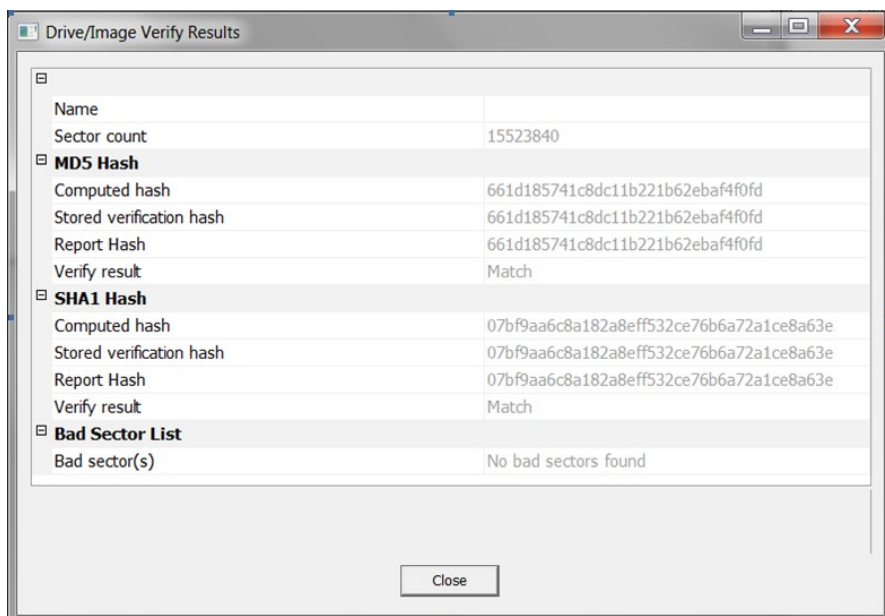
Drive/Image Verify Results

| | |
|---|---|
| Name | |
| Sector count | 15523840 |
| **MD5 Hash** | |
| Computed hash | 661d185741c8dc11b221b62ebaf4f0fd |
| Stored verification hash | 661d185741c8dc11b221b62ebaf4f0fd |
| Report Hash | 661d185741c8dc11b221b62ebaf4f0fd |
| Verify result | Match |
| **SHA1 Hash** | |
| Computed hash | 07bf9aa6c8a182a8eff532ce76b6a72a1ce8a63e |
| Stored verification hash | 07bf9aa6c8a182a8eff532ce76b6a72a1ce8a63e |
| Report Hash | 07bf9aa6c8a182a8eff532ce76b6a72a1ce8a63e |
| Verify result | Match |
| **Bad Sector List** | |
| Bad sector(s) | No bad sectors found |

Close